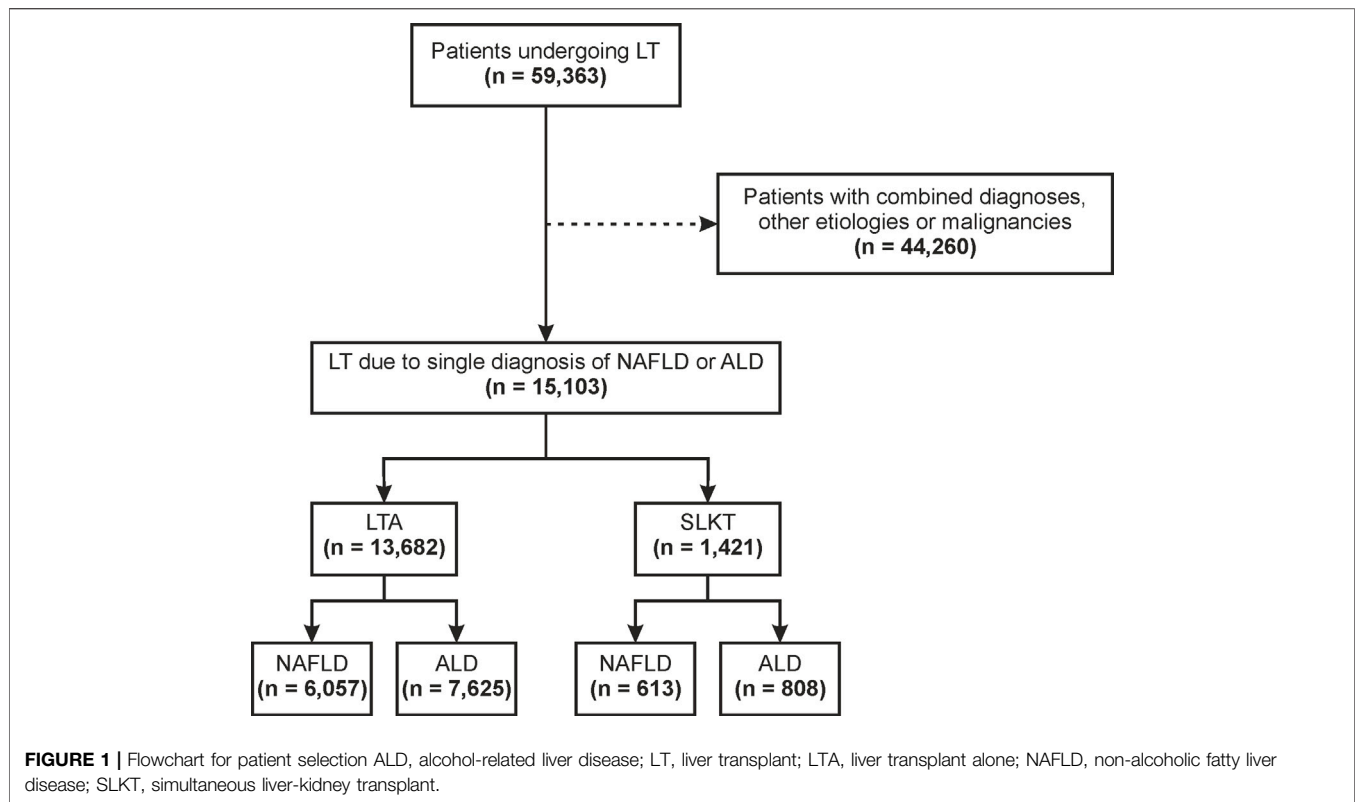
Patients undergoing LT
(n = 59,363)

Patients with combined diagnoses, other etiologies or malignancies
(n = 44,260)

LT due to single diagnosis of NAFLD or ALD
(n = 15,103)

LTA
(n = 13,682)

SLKT
(n = 1,421)

NAFLD
(n = 6,057)

ALD
(n = 7,625)

NAFLD
(n = 613)

ALD
(n = 808)

FIGURE 1 | Flowchart for patient selection ALD, alcohol-related liver disease; LT, liver transplant; LTA, liver transplant alone; NAFLD, non-alcoholic fatty liver disease; SLKT, simultaneous liver-kidney transplant.